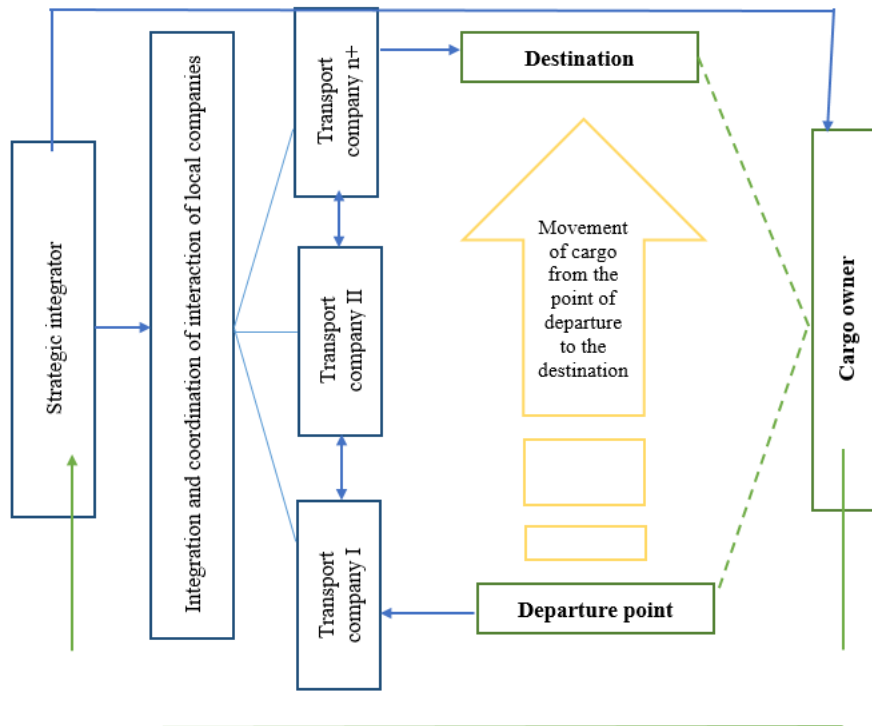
Strategic integrator

Integration and coordination of interaction of local companies

Transport company n+

Transport company II

Transport company I

Destination

Movement of cargo from the point of departure to the destination

Departure point

Cargo owner